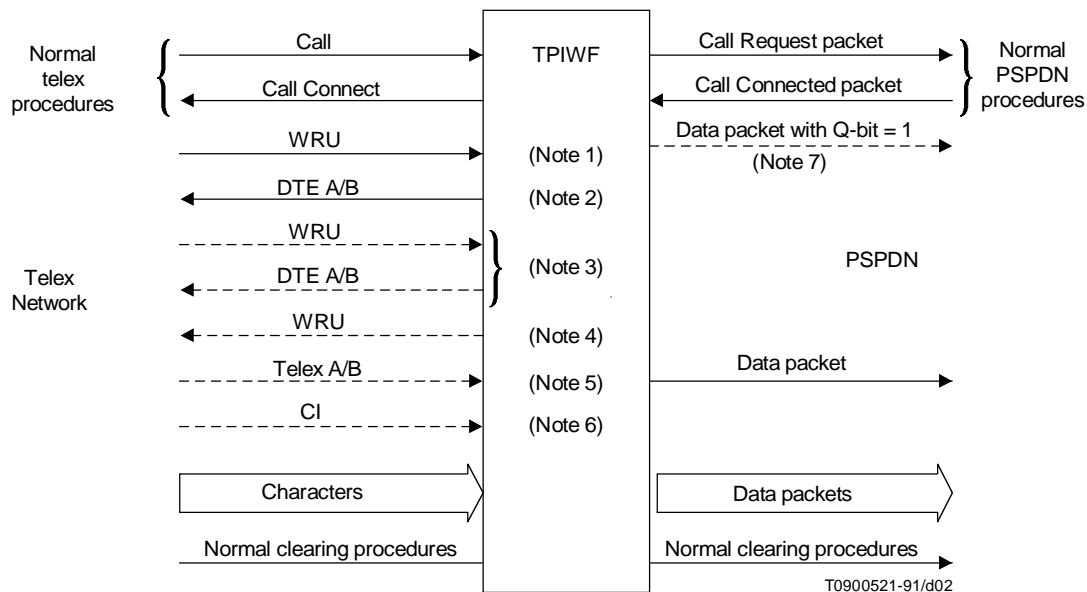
Normal telex procedures

Call

Call Connect

TPIWF

Call Request packet

Call Connected packet

Normal PSPDN procedures

WRU

(Note 1)

Data packet with Q-bit = 1

(Note 7)

DTE A/B

(Note 2)

WRU

DTE A/B

(Note 3)

Telex Network

PSPDN

WRU

(Note 4)

Telex A/B

(Note 5)

Data packet

CI

(Note 6)

Characters

Data packets

Normal clearing procedures

Normal clearing procedures

T0900521-91/d02